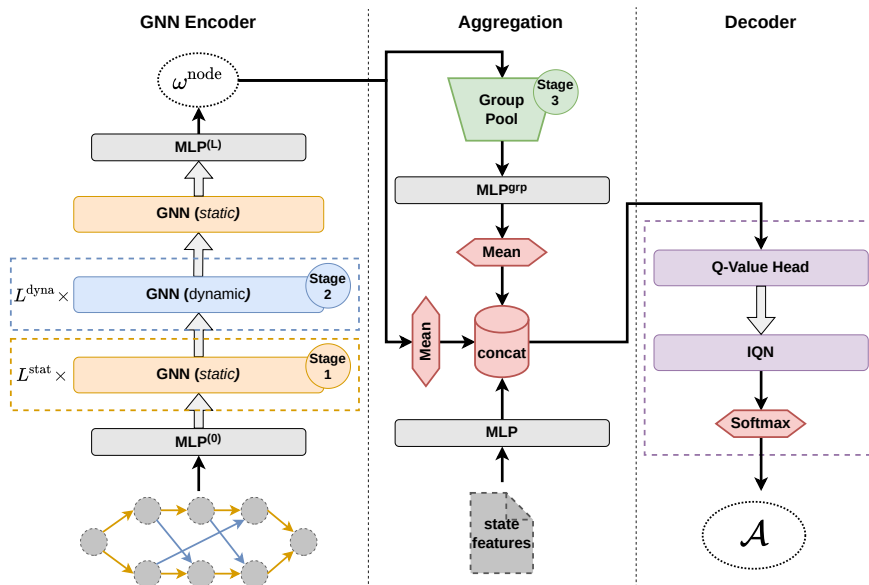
GNN Encoder

Aggregation

Decoder

$\omega^{\text{node}}$

MLP$^{(L)}$

GNN (*static*)

$L^{\text{dyna}} \times$

GNN (dynamic)

Stage 2

$L^{\text{stat}} \times$

GNN (*static*)

Stage 1

MLP$^{(0)}$

Group Pool

Stage 3

MLP$^{\text{grp}}$

Mean

Mean

concat

MLP

state features

Q-Value Head

IQN

Softmax

$\mathcal{A}$